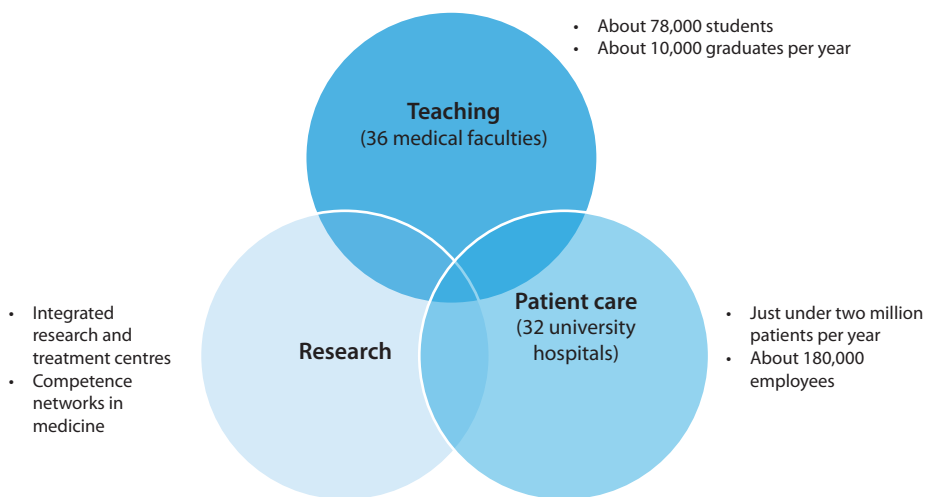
• About 78,000 students
• About 10,000 graduates per year

Teaching
(36 medical faculties)

• Integrated research and treatment centres
• Competence networks in medicine

Research

Patient care
(32 university hospitals)

• Just under two million patients per year
• About 180,000 employees